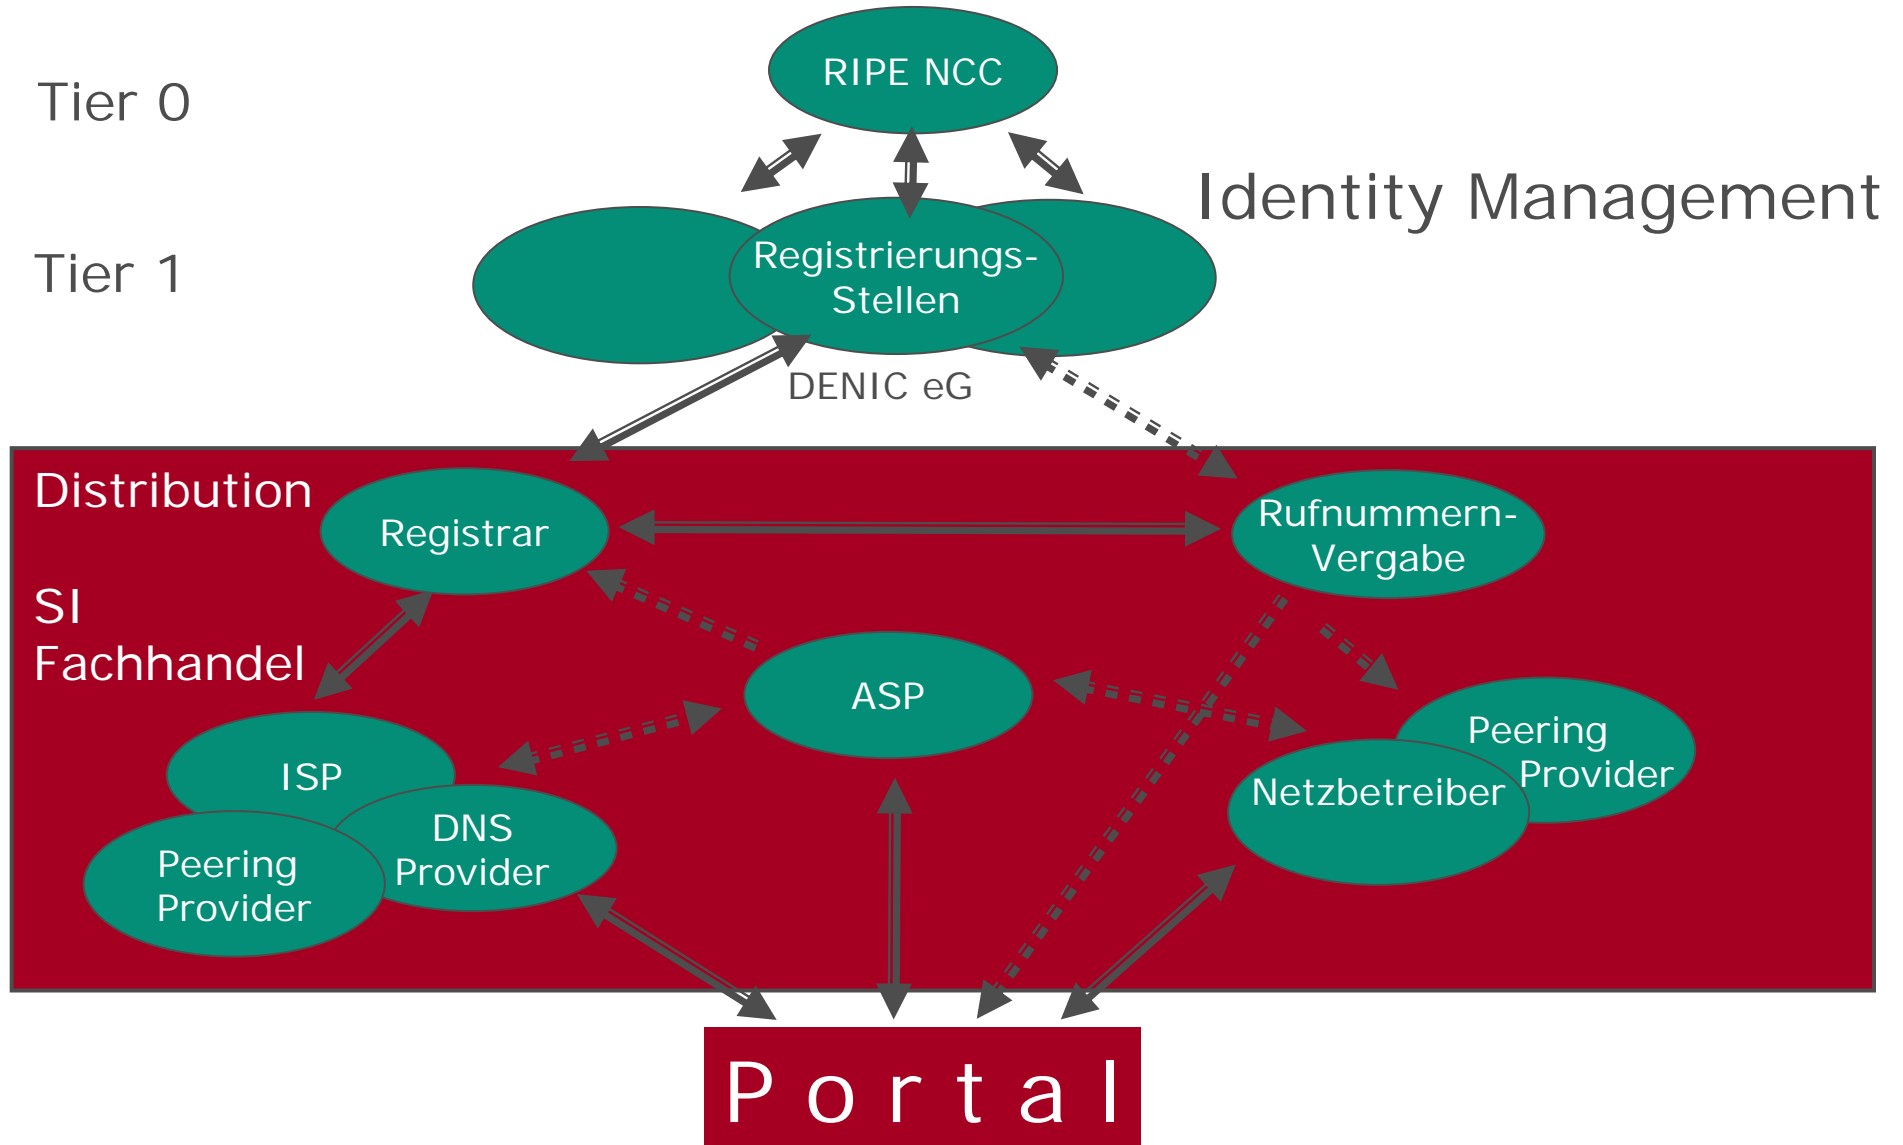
Tier 0

RIPE NCC

Identity Management

Tier 1

Registrierungs-Stellen

DENIC eG

Distribution

Registrar

Rufnummern-Vergabe

SI Fachhandel

ASP

ISP

DNS Provider

Peering Provider

Peering Provider

Netzbetreiber

Portal